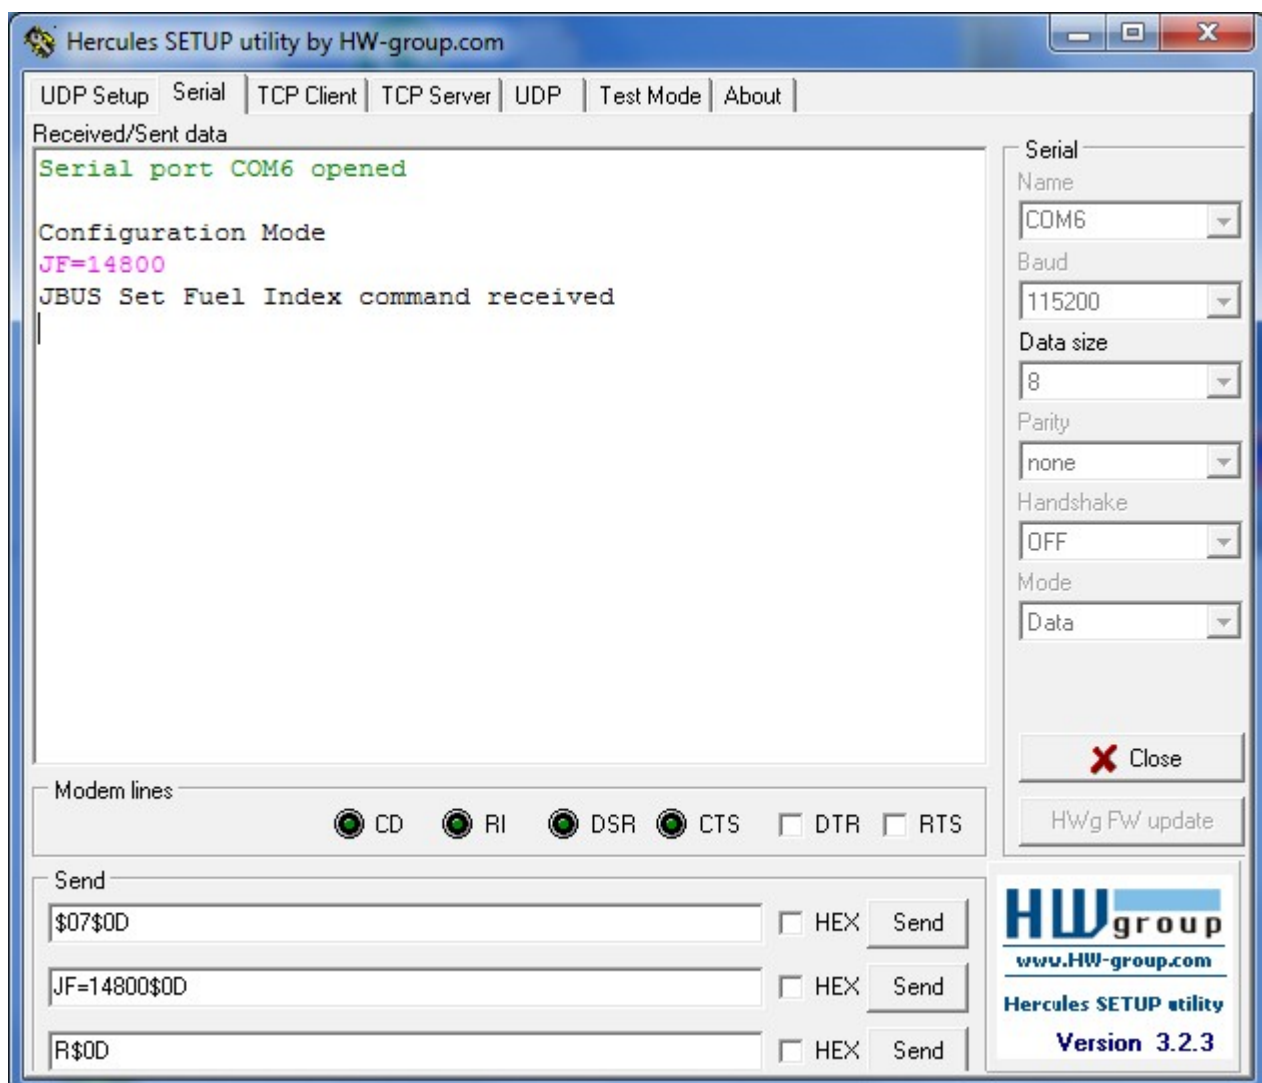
Hercules SETUP utility by HW-group.com

UDP Setup | Serial | TCP Client | TCP Server | UDP | Test Mode | About

Received/Sent data

Serial port COM6 opened

Configuration Mode
JF=14800
JBUS Set Fuel Index command received

Serial
Name
COM6
Baud
115200
Data size
8
Parity
none
Handshake
OFF
Mode
Data

Close

HWg FW update

Modem lines
CD RI DSR CTS DTR RTS

Send
$07$0D HEX Send
JF=14800$0D HEX Send
R$0D HEX Send

HW group
www.HW-group.com
Hercules SETUP utility
Version 3.2.3